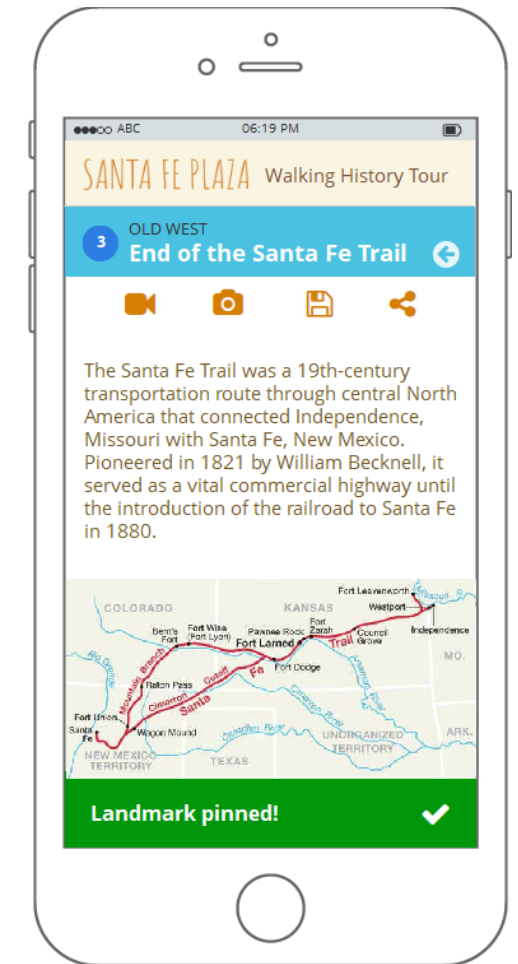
●●●○○ ABC 06:19 PM

SANTA FE PLAZA Walking History Tour

3 OLD WEST
End of the Santa Fe Trail

The Santa Fe Trail was a 19th-century transportation route through central North America that connected Independence, Missouri with Santa Fe, New Mexico. Pioneered in 1821 by William Becknell, it served as a vital commercial highway until the introduction of the railroad to Santa Fe in 1880.

COLORADO
KANSAS
MO.
ARK.
TEXAS
NEW MEXICO TERRITORY
UNORGANIZED TERRITORY
Fort Leavenworth
Westport
Independence
Council Grove
Fort Zarah
Pawnee Rock
Fort Larned
Fort Dodge
Bent's Fort
Fort Wise (Fort Lyon)
Raton Pass
Fort Union
Santa Fe
Wagon Mound
Mountain Branch
Cimarron Cutoff
Santa Fe Trail
Missouri R.
Arkansas River
Cimarron River
Canadian River
Rio Grande

Landmark pinned!